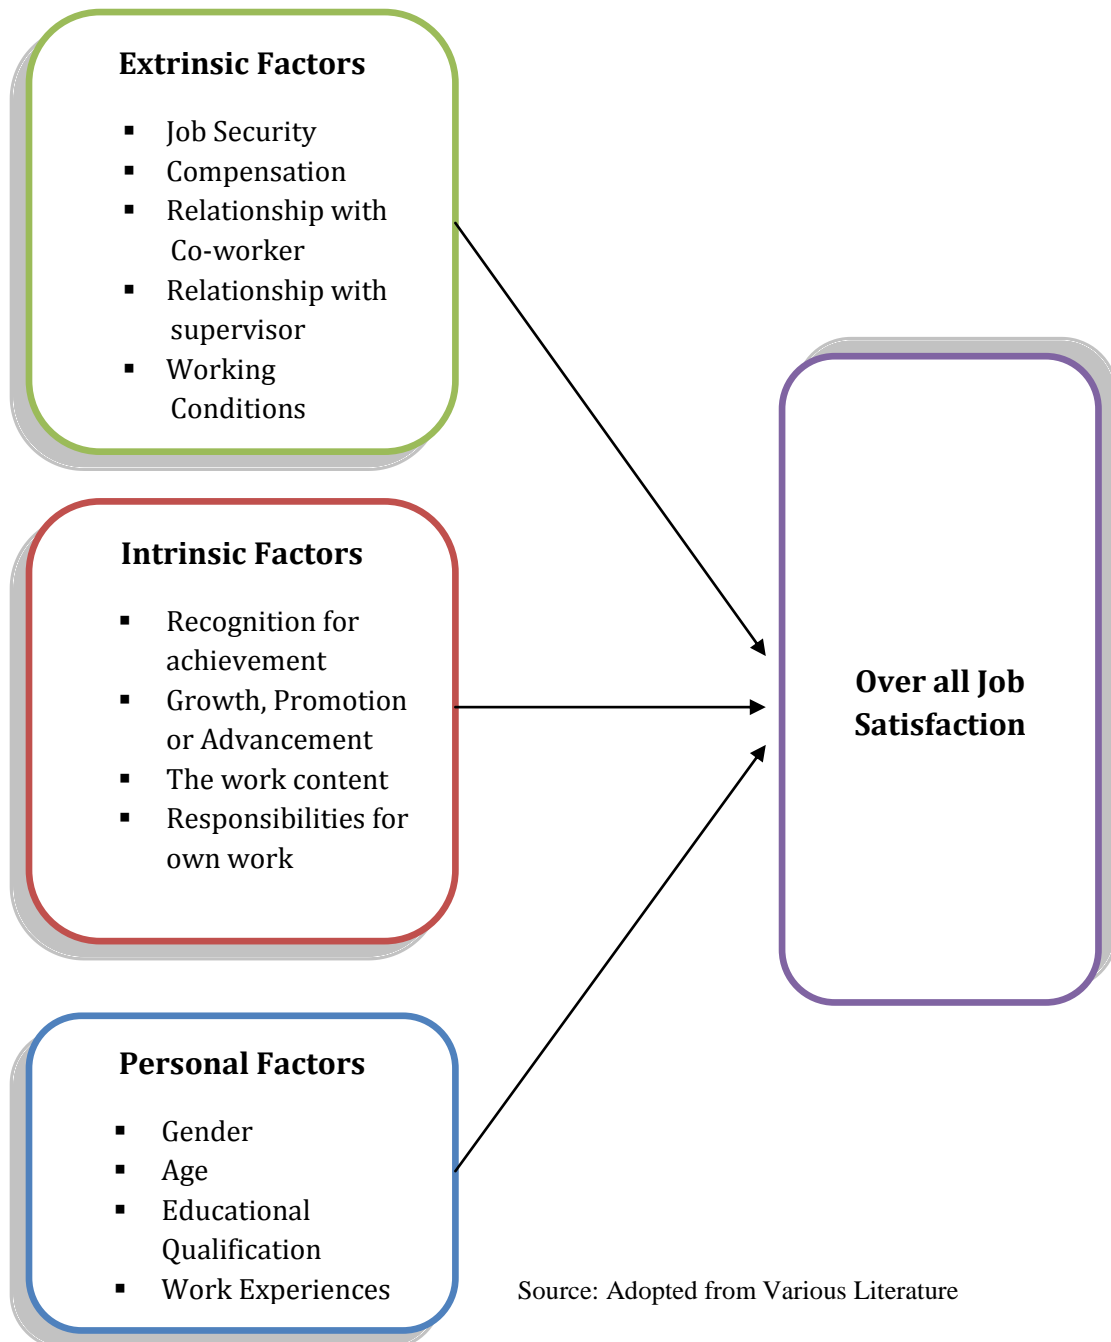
**Extrinsic Factors**

- Job Security
- Compensation
- Relationship with Co-worker
- Relationship with supervisor
- Working Conditions

**Intrinsic Factors**

- Recognition for achievement
- Growth, Promotion or Advancement
- The work content
- Responsibilities for own work

**Personal Factors**

- Gender
- Age
- Educational Qualification
- Work Experiences

**Over all Job Satisfaction**

Source: Adopted from Various Literature